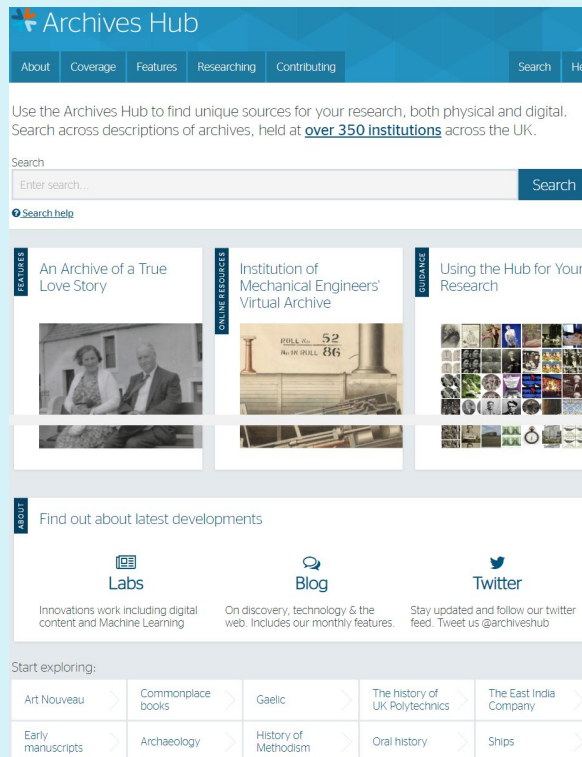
Archives Hub

About Coverage Features Researching Contributing Search He

Use the Archives Hub to find unique sources for your research, both physical and digital. Search across descriptions of archives, held at over 350 institutions across the UK.

Search

Enter search...

Search

Search help

FEATURES

An Archive of a True Love Story

ONLINE RESOURCES

Institution of Mechanical Engineers' Virtual Archive

ROLL No. 52
No. 18 ROLL 86

GUIDANCE

Using the Hub for Your Research

ABOUT

Find out about latest developments

Labs

Innovations work including digital content and Machine Learning

Blog

On discovery, technology & the web. Includes our monthly features.

Twitter

Stay updated and follow our twitter feed. Tweet us @archiveshub

Start exploring:

| Art Nouveau | Commonplace books | Gaelic | The history of UK Polytechnics | The East India Company |
|---|---|---|---|---|
| Early manuscripts | Archaeology | History of Methodism | Oral history | Ships |